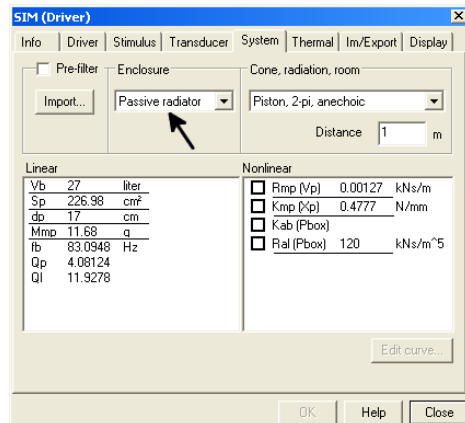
SIM (Driver)

Info | Driver | Stimulus | Transducer | System | Thermal | Im/Export | Display

Pre-filter
Import...

Enclosure
Passive radiator

Cone, radiation, room
Piston, 2-pi, anechoic
Distance 1 m

Linear

| | | |
|---|---|---|
| Vb | 27 | liter |
| Sp | 226.98 | cm² |
| dp | 17 | cm |
| Mmp | 11.68 | g |
| fb | 83.0948 | Hz |
| Qp | 4.08124 | |
| Ql | 11.9278 | |

Nonlinear

| | | |
|---|---|---|
| Rmp (Vp) | 0.00127 | kNs/m |
| Kmp (Xp) | 0.4777 | N/mm |
| Kab (Pbox) | | |
| Ral (Pbox) | 120 | kNs/m^5 |

Edit curve...

OK | Help | Close